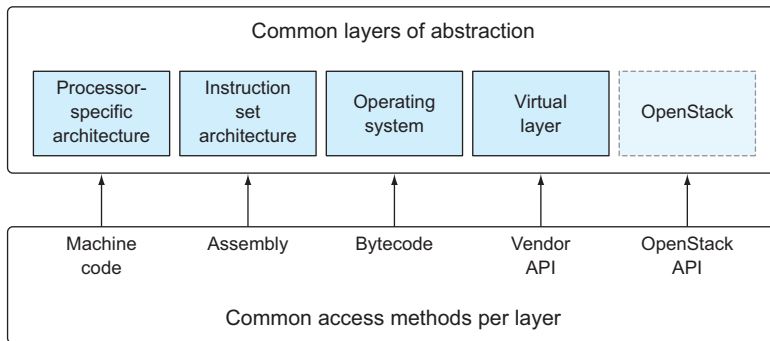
Common layers of abstraction

Processor-specific architecture

Instruction set architecture

Operating system

Virtual layer

OpenStack

Machine code

Assembly

Bytecode

Vendor API

OpenStack API

Common access methods per layer